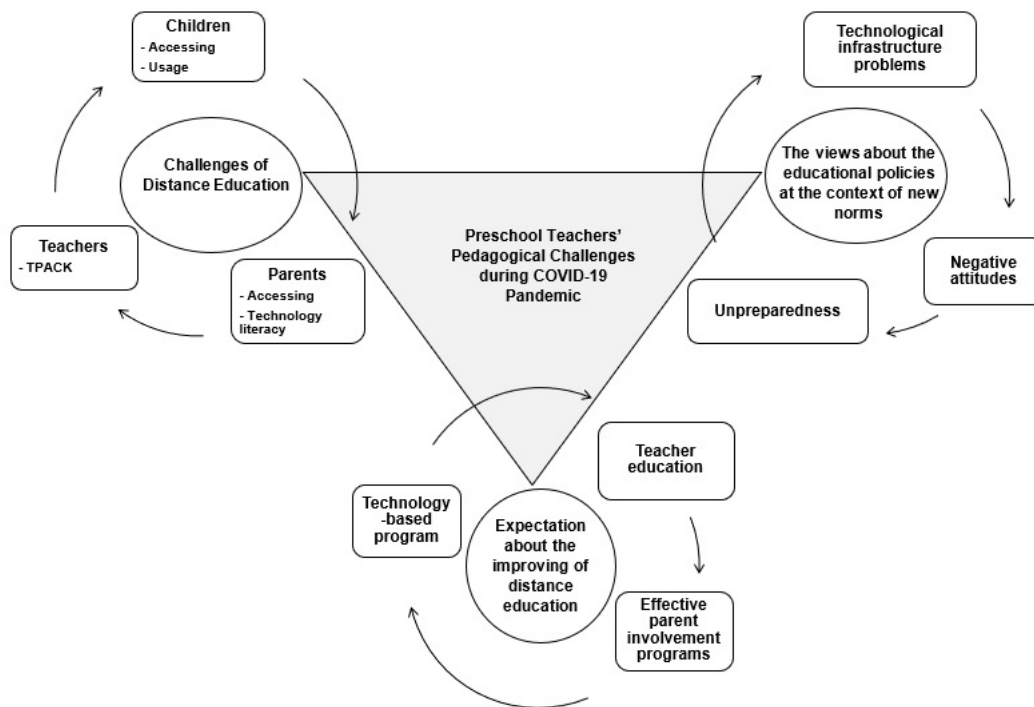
Children
- Accessing
- Usage

Challenges of Distance Education

Teachers
- TPACK

Parents
- Accessing
- Technology literacy

Preschool Teachers' Pedagogical Challenges during COVID-19 Pandemic

Technological infrastructure problems

The views about the educational policies at the context of new norms

Negative attitudes

Unpreparedness

Teacher education

Technology -based program

Expectation about the improving of distance education

Effective parent involvement programs